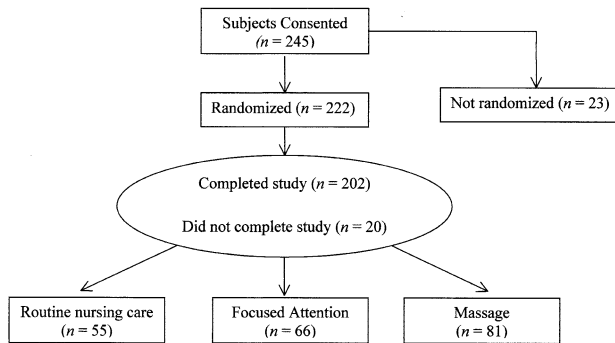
Subjects Consented ($n = 245$)

Randomized ($n = 222$)

Not randomized ($n = 23$)

Completed study ($n = 202$)

Did not complete study ($n = 20$)

Routine nursing care ($n = 55$)

Focused Attention ($n = 66$)

Massage ($n = 81$)